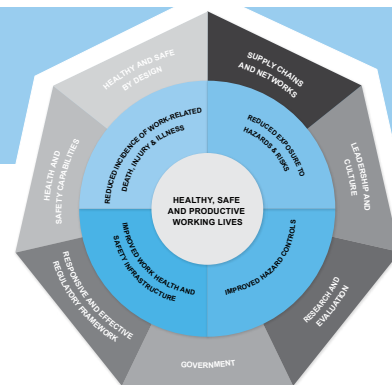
HEALTHY, SAFE AND PRODUCTIVE WORKING LIVES

REDUCED INCIDENCE OF WORK-RELATED DEATH, INJURY & ILLNESS

REDUCED EXPOSURE TO HAZARDS & RISKS

IMPROVED HAZARD CONTROLS

IMPROVED WORK HEALTH AND SAFETY INFRASTRUCTURE

HEALTHY AND SAFE BY DESIGN

SUPPLY CHAINS AND NETWORKS

LEADERSHIP AND CULTURE

RESEARCH AND EVALUATION

GOVERNMENT

RESPONSIVE AND EFFECTIVE REGULATORY FRAMEWORK

HEALTH AND SAFETY CAPABILITIES